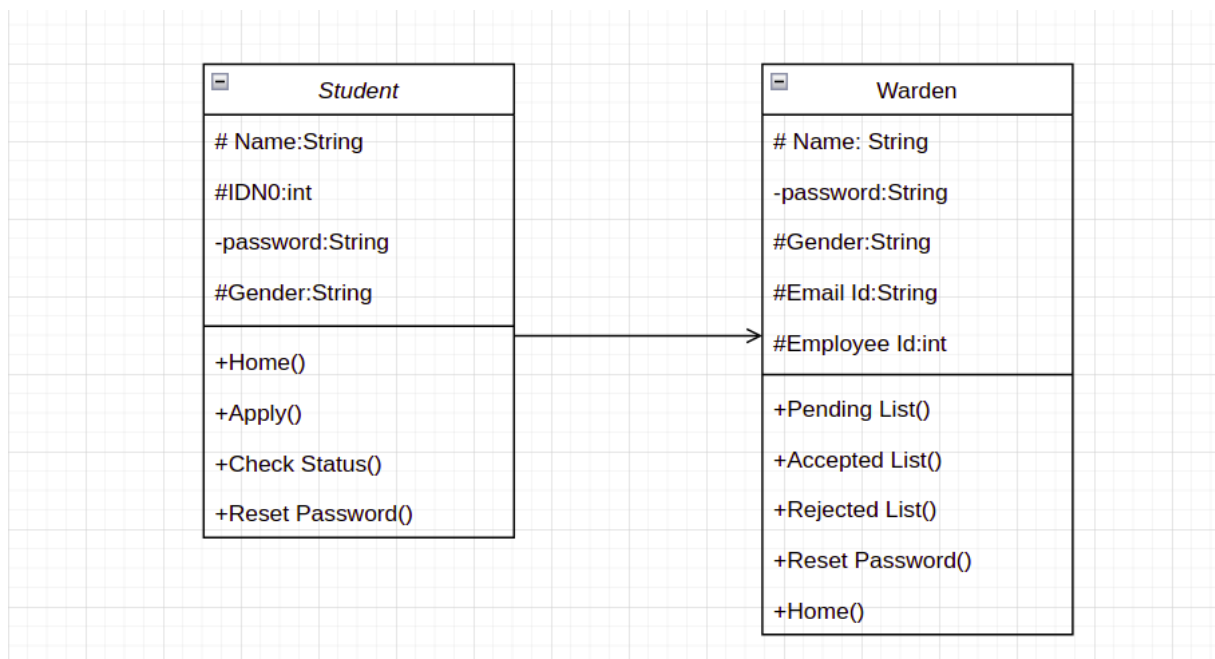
Student

# Name:String

#IDN0:int

-password:String

#Gender:String

+Home()

+Apply()

+Check Status()

+Reset Password()

Warden

# Name: String

-password:String

#Gender:String

#Email Id:String

#Employee Id:int

+Pending List()

+Accepted List()

+Rejected List()

+Reset Password()

+Home()